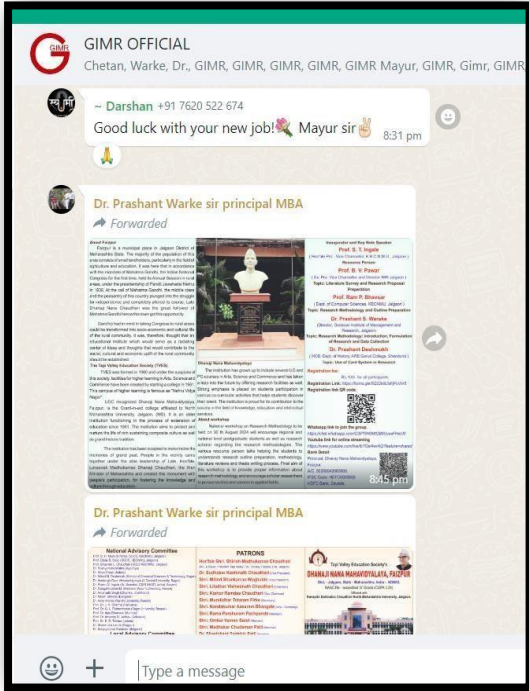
GIMR OFFICIAL
Chetan, Warke, Dr., GIMR, GIMR, GIMR, GIMR, GIMR Mayur, GIMR, Gimr, GIMR

~ Darshan +91 7620 522 674
Good luck with your new job!💐 Mayur sir✌️
8:31 pm
🙏

Dr. Prashant Warke sir principal MBA
Forwarded

About Faizpur
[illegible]

Inaugurator and Key Note Speaker
Prof. S. T. Ingale
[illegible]
Resource Person
Prof. B. V. Pawar
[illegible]
Prof. Ram P. Bharsar
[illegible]
Dr. Prashant S. Warake
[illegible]
Dr. Prashant Deshmukh
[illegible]

Dhanaji Nana Mahavidyalaya
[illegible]

Registration fee
Registration Link
Registration QR code
Whatsapp link to join the group
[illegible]
8:45 pm

Dr. Prashant Warke sir principal MBA
Forwarded

National Advisory Committee
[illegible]
Local Advisory Committee
PATRONS
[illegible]
Tapi Valley Education Society's
DHANAJI NANA MAHAVIDYALAYA, FAIZPUR
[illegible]

Type a message